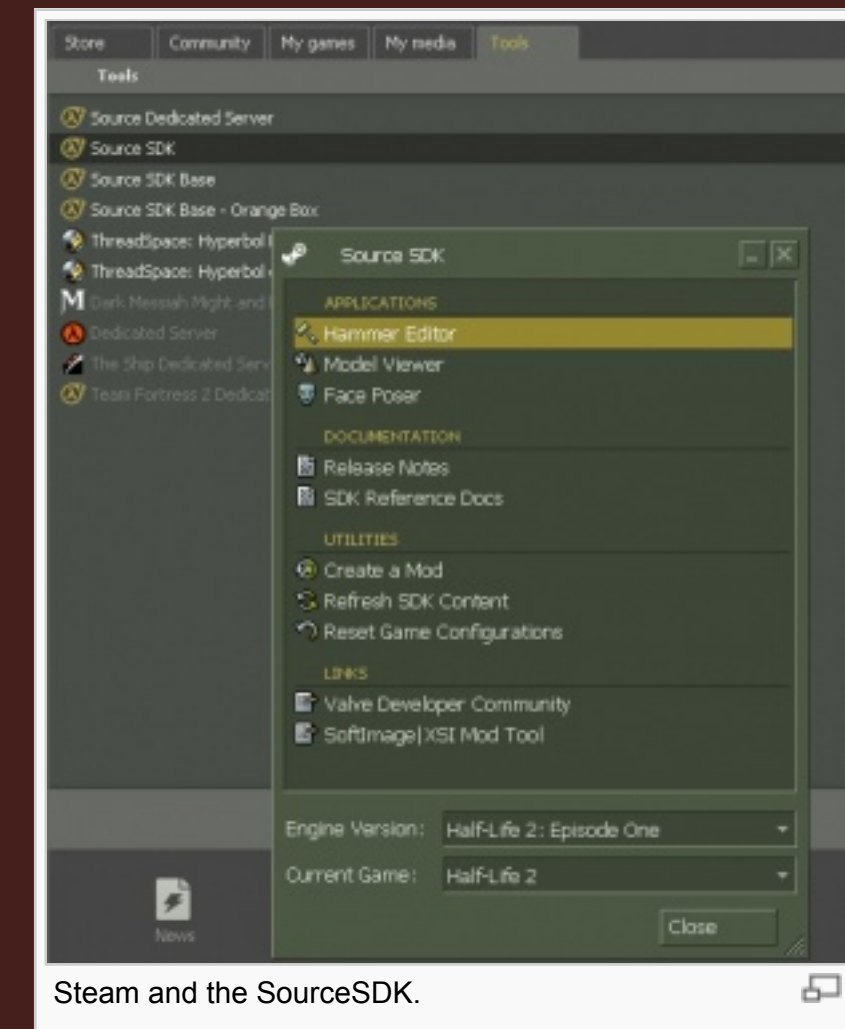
Store | Community | My games | My media | Tools

Tools

Source Dedicated Server
Source SDK
Source SDK Base
Source SDK Base - Orange Box
ThreadSpace: Hyperbol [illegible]
ThreadSpace: Hyperbol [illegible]
Dark Messiah Might and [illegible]
Dedicated Server
The Ship Dedicated Serv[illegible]
Team Fortress 2 Dedicat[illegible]

Source SDK

APPLICATIONS
Hammer Editor
Model Viewer
Face Poser

DOCUMENTATION
Release Notes
SDK Reference Docs

UTILITIES
Create a Mod
Refresh SDK Content
Reset Game Configurations

LINKS
Valve Developer Community
SoftImage|XSI Mod Tool

Engine Version: Half-Life 2: Episode One
Current Game: Half-Life 2

Close

News

Steam and the SourceSDK.